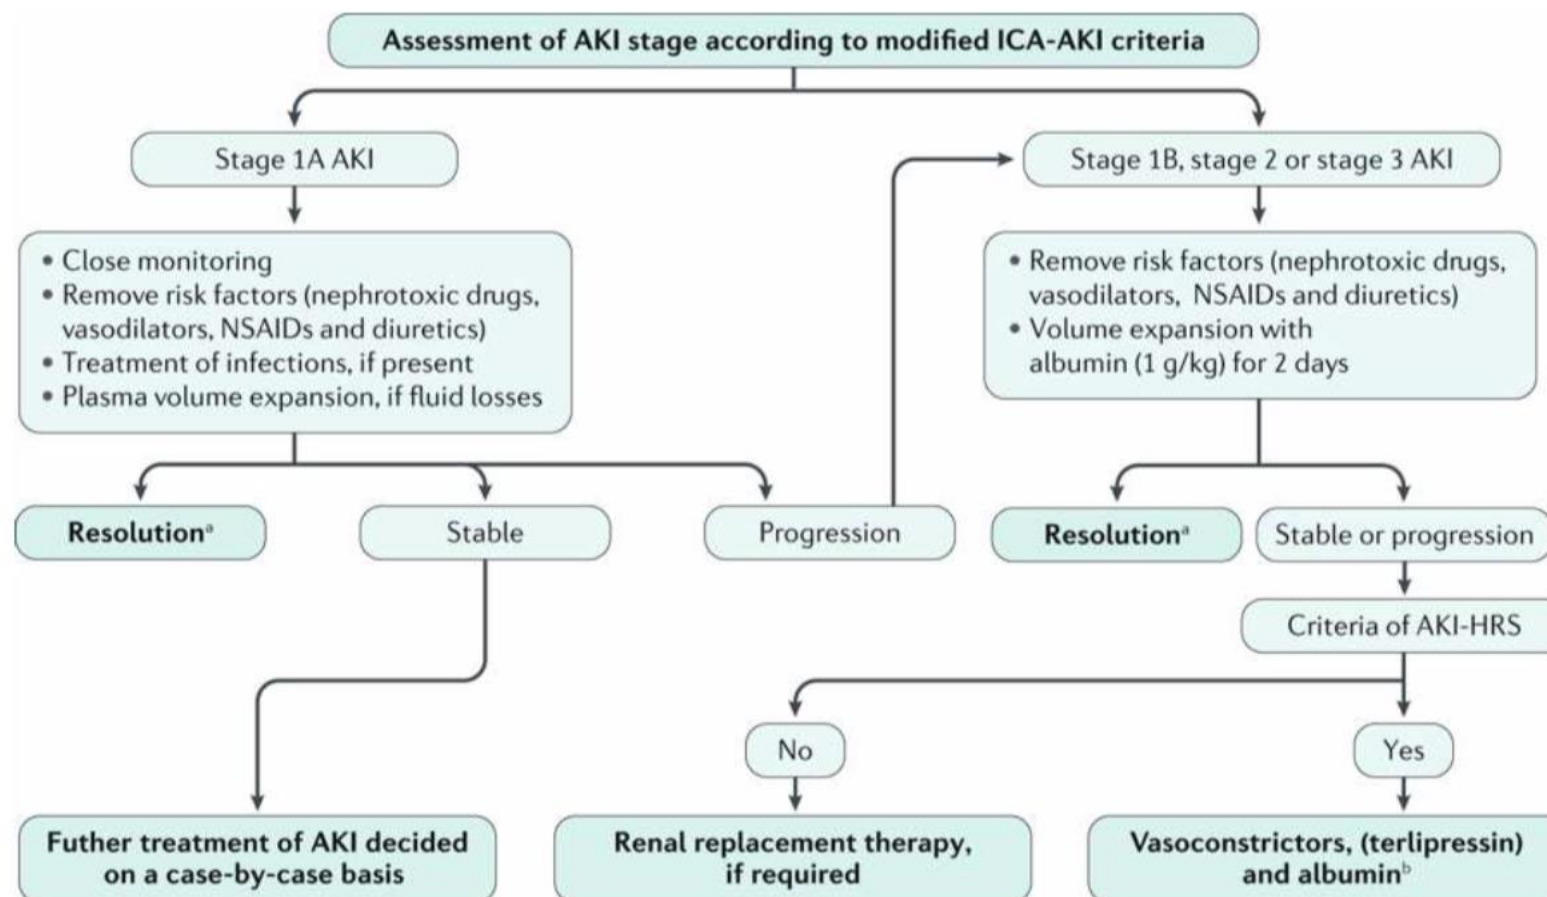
Assessment of AKI stage according to modified ICA-AKI criteria

Stage 1A AKI

• Close monitoring
• Remove risk factors (nephrotoxic drugs, vasodilators, NSAIDs and diuretics)
• Treatment of infections, if present
• Plasma volume expansion, if fluid losses

Resolution$^{a}$

Stable

Progression

Stage 1B, stage 2 or stage 3 AKI

• Remove risk factors (nephrotoxic drugs, vasodilators, NSAIDs and diuretics)
• Volume expansion with albumin (1 g/kg) for 2 days

Resolution$^{a}$

Stable or progression

Criteria of AKI-HRS

No

Yes

Futher treatment of AKI decided on a case-by-case basis

Renal replacement therapy, if required

Vasoconstrictors, (terlipressin) and albumin$^{b}$